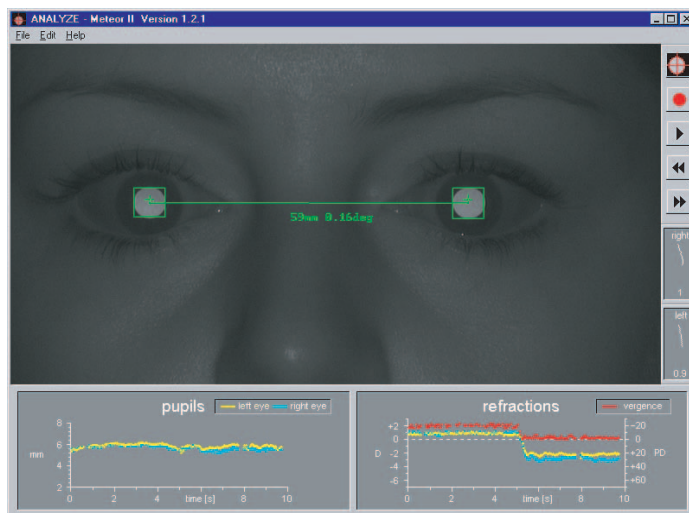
ANALYZE - Meteor II Version 1.2.1

File Edit Help

59mm 0.16deg

right
1

left
0.9

pupils
left eye right eye
mm
8
6
4
2
0 2 4 time [s] 8 10

refractions
vergence
+2
0
D -2
-4
-6
0 2 4 time [s] 8 10
-20
0
+20 PD
+40
+60